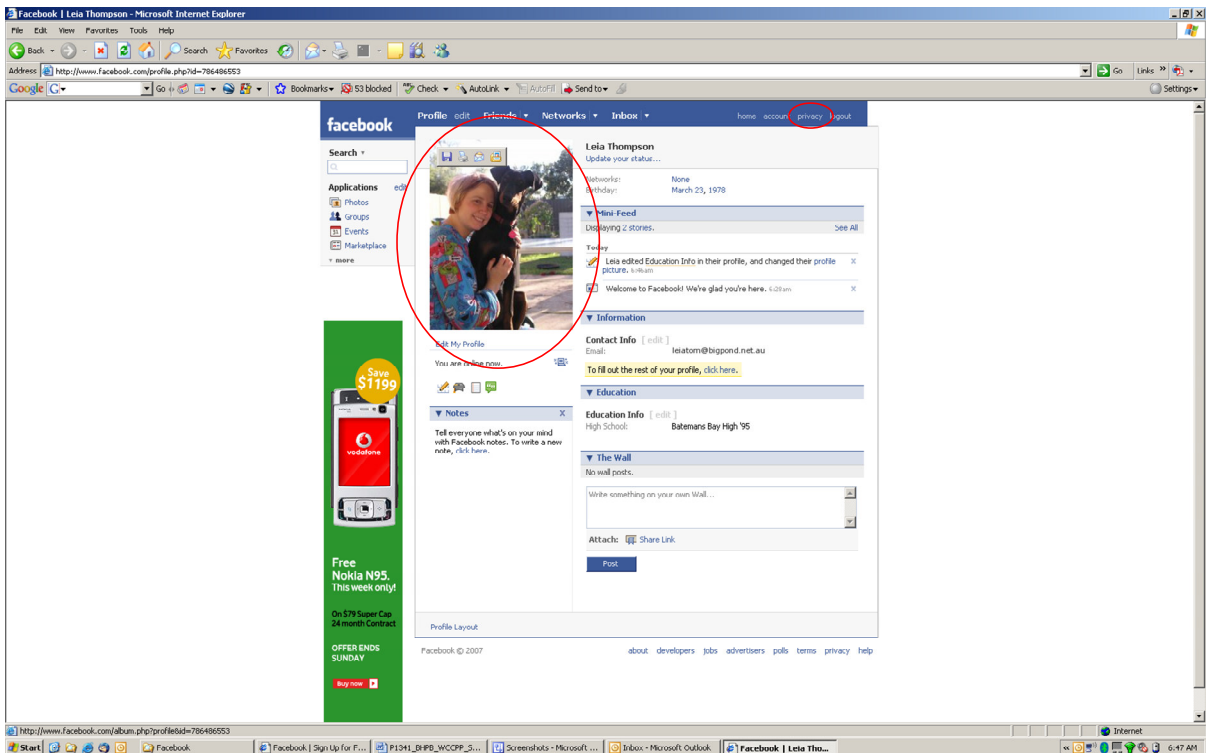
Facebook | Leia Thompson - Microsoft Internet Explorer

File Edit View Favorites Tools Help

Back Search Favorites

Address http://www.facebook.com/profile.php?id=786486553

Go Links

Google G Go Bookmarks 53 blocked Check AutoLink AutoFill Send to Settings

facebook

Profile edit Friends Networks Inbox home account privacy logout

Search

Applications edit
Photos
Groups
Events
Marketplace
more

Leia Thompson
Update your status...

Networks: None
Birthday: March 23, 1978

Mini-Feed
Displaying 2 stories. See All

Today
Leia edited Education Info in their profile, and changed their profile picture. 6:49am
Welcome to Facebook! We're glad you're here. 6:28am

Information

Contact Info [ edit ]
Email: leiatom@bigpond.net.au

To fill out the rest of your profile, click here.

Education

Education Info [ edit ]
High School: Batemans Bay High '95

The Wall
No wall posts.

Write something on your own Wall...

Attach: Share Link

Post

Edit My Profile

You are online now.

Notes

Tell everyone what's on your mind with Facebook notes. To write a new note, click here.

Profile Layout

Save $1199

vodafone

Free Nokia N95. This week only!

On $79 Super Cap 24 month Contract

OFFER ENDS SUNDAY

Buy now

Facebook © 2007

about developers jobs advertisers polls terms privacy help

http://www.facebook.com/album.php?profile&id=786486553

Internet

Start Facebook Facebook | Sign Up for F... P1341_BHPB_WCCPP_S... Screenshots - Microsoft ... Inbox - Microsoft Outlook Facebook | Leia Tho... 6:47 AM